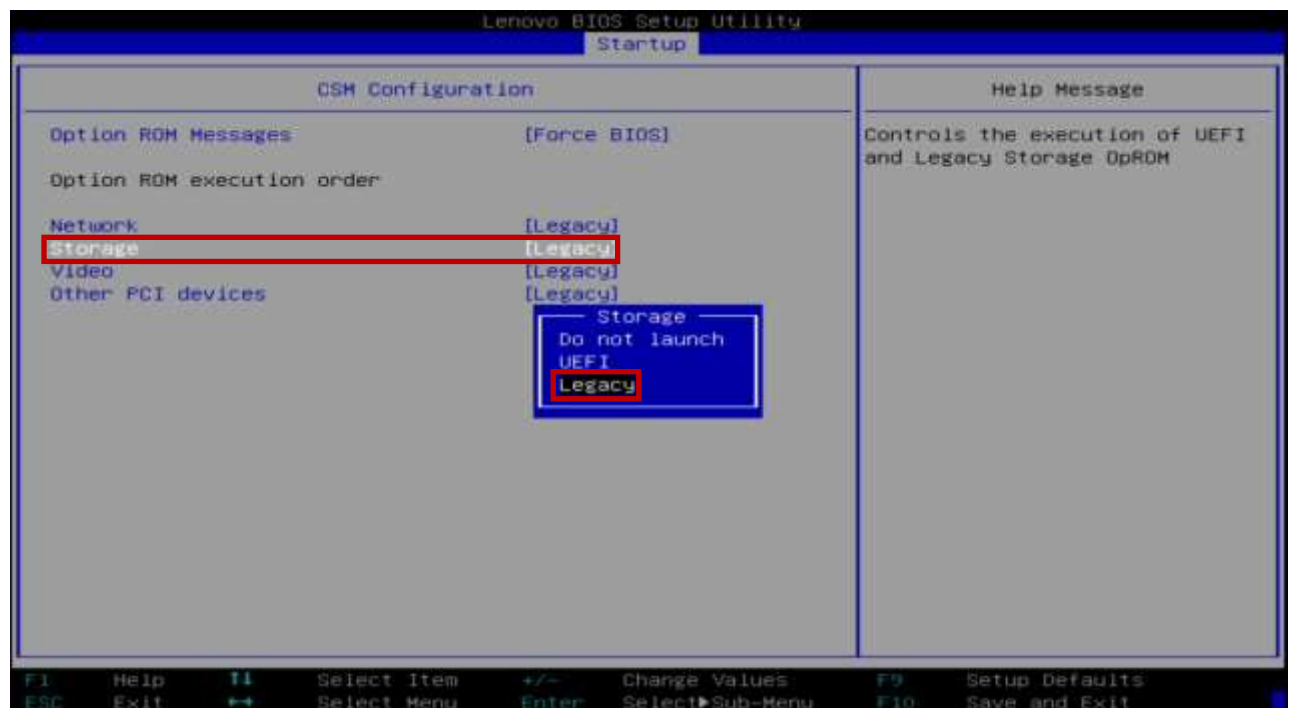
Lenovo BIOS Setup Utility
Startup

CSM Configuration

Option ROM Messages [Force BIOS]

Option ROM execution order

Network [Legacy]
Storage [Legacy]
Video [Legacy]
Other PCI devices [Legacy]

Storage
Do not launch
UEFI
Legacy

Help Message

Controls the execution of UEFI and Legacy Storage OpROM

F1 Help ↑↓ Select Item +/- Change Values F9 Setup Defaults
ESC Exit ↔ Select Menu Enter Select▶Sub-Menu F10 Save and Exit